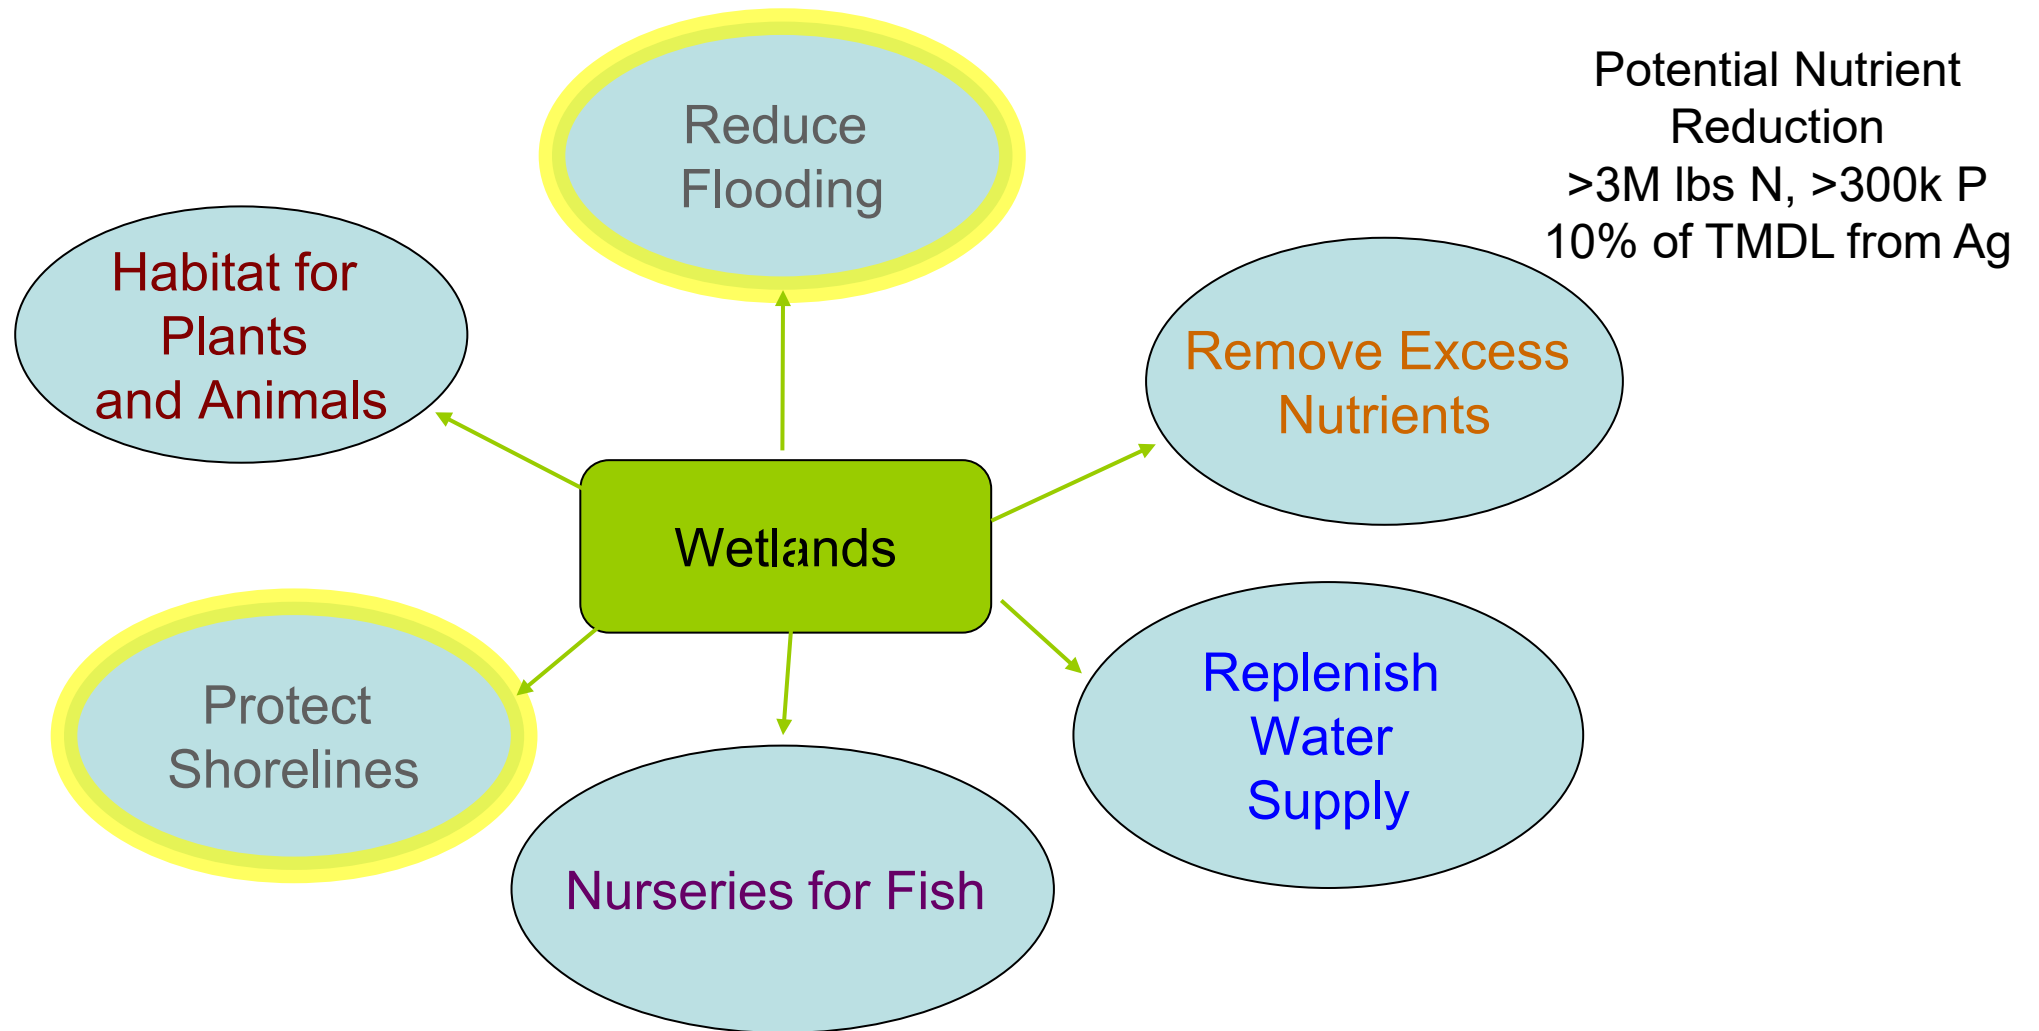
Potential Nutrient Reduction
>3M lbs N, >300k P
10% of TMDL from Ag

Reduce Flooding

Habitat for Plants and Animals

Remove Excess Nutrients

Wetlands

Protect Shorelines

Replenish Water Supply

Nurseries for Fish